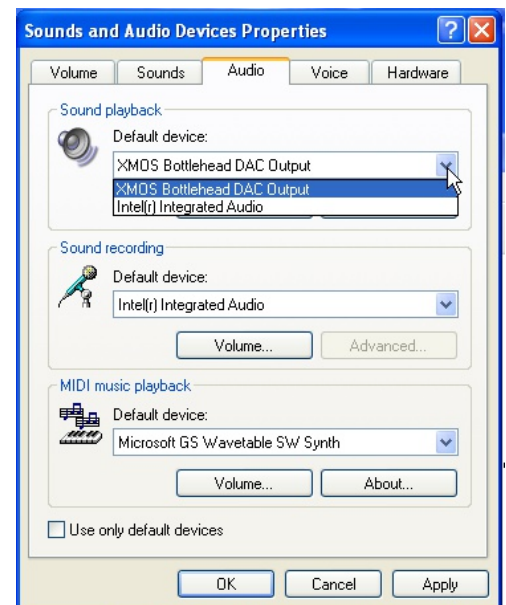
Sounds and Audio Devices Properties

Volume | Sounds | Audio | Voice | Hardware

Sound playback

Default device:

XMOS Bottlehead DAC Output

XMOS Bottlehead DAC Output
Intel(r) Integrated Audio

Sound recording

Default device:

Intel(r) Integrated Audio

Volume...

Advanced...

MIDI music playback

Default device:

Microsoft GS Wavetable SW Synth

Volume...

About...

Use only default devices

OK

Cancel

Apply